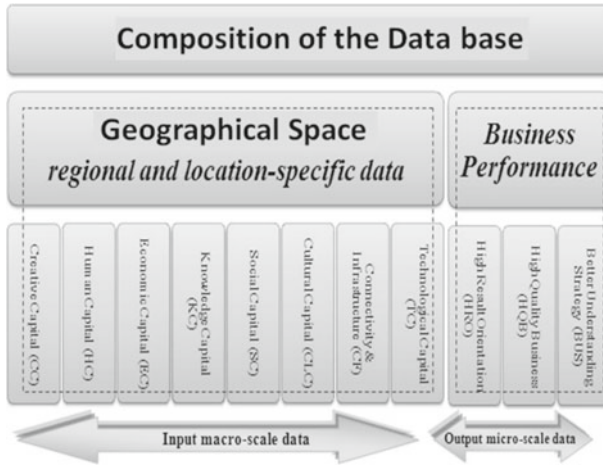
Composition of the Data base

Geographical Space
regional and location-specific data

Business Performance

Creative Capital (CC)

Human Capital (HC)

Economic Capital (EC)

Knowledge Capital (KC)

Social Capital (SC)

Cultural Capital (CLC)

Connectivity & Infrastructure (CI)

Technological Capital (TC)

High Result Orientation (HRO)

High Quality Business (HQB)

Better Understanding Strategy (BUS)

Input macro-scale data

Output micro-scale data